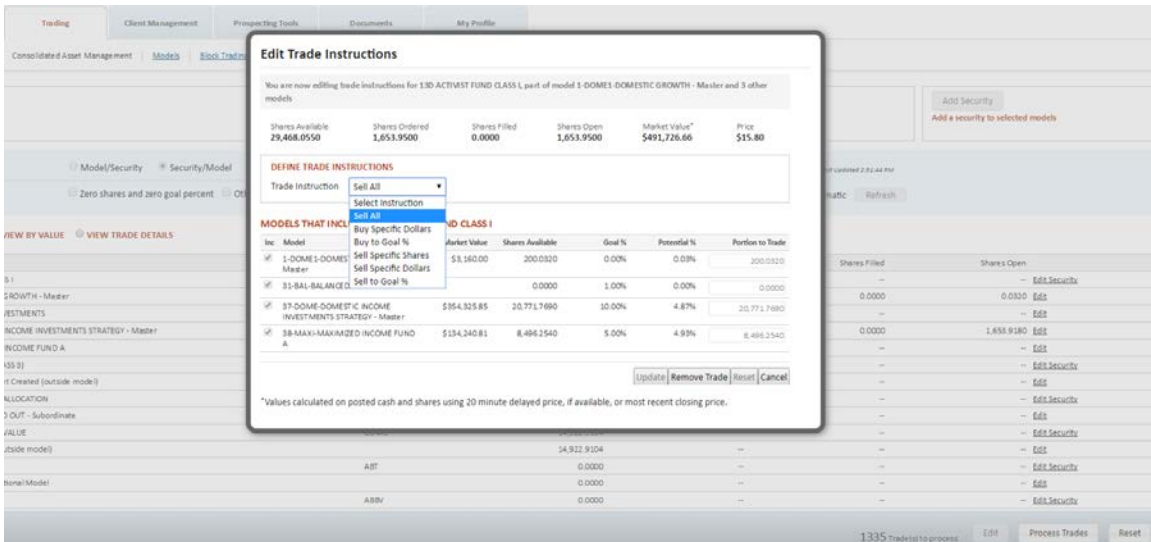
Trading | Client Management | Prospecting Tools | Documents | My Profile

Consolidated Asset Management | Models | Block Trading

Edit Trade Instructions

You are now editing trade instructions for 13D ACTIVIST FUND CLASS I, part of model 1-DOMES-DOMESTIC GROWTH - Master and 3 other models

| Shares Available | Shares Ordered | Shares Filled | Shares Open | Market Value* | Price |
|---|---|---|---|---|---|
| 29,468.0550 | 1,653.9500 | 0.0000 | 1,653.9500 | $491,726.66 | $15.80 |

DEFINE TRADE INSTRUCTIONS

Trade Instruction Sell All

Select Instruction
Sell All
Buy Specific Dollars
Buy to Goal %
Sell Specific Shares
Sell Specific Dollars
Sell to Goal %

MODELS THAT INCL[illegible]ND CLASS I

| Inc | Model | Market Value | Shares Available | Goal % | Potential % | Portion to Trade |
|---|---|---|---|---|---|---|
| ✓ | 1-DOMES-DOMES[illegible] Master | $3,160.00 | 200.0320 | 0.00% | 0.03% | 200.0320 |
| ✓ | 31-BAL-BALANCED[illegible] | | 0.0000 | 1.00% | 0.00% | 0.0000 |
| ✓ | 37-DOME-DOMESTIC INCOME INVESTMENTS STRATEGY - Master | $354,325.85 | 20,771.7690 | 10.00% | 4.87% | 20,771.7690 |
| ✓ | 38-MAXI-MAXIMIZED INCOME FUND A | $134,240.81 | 8,496.2540 | 5.00% | 4.93% | 8,496.2540 |

Update | Remove Trade | Reset | Cancel

*Values calculated on posted cash and shares using 20 minute delayed price, if available, or most recent closing price.

Add Security
Add a security to selected models

Model/Security  Security/Model
Zero shares and zero goal percent  Oth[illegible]
Last Updated 2:51:44 PM
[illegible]matic  Refresh

VIEW BY VALUE  VIEW TRADE DETAILS

Shares Filled | Shares Open

S I — Edit Security
GROWTH - Master 0.0000 0.0320 Edit
VESTMENTS — Edit
INCOME INVESTMENTS STRATEGY - Master 0.0000 1,653.9180 Edit
INCOME FUND A — Edit
ASS I) — Edit Security
t Created (outside model) — Edit
ALLOCATION — Edit Security
OUT - Subordinate — Edit
VALUE — Edit Security
utside model) 14,922.9104 — Edit
ABT 0.0000 — Edit Security
tional Model 0.0000 — Edit
ABBV 0.0000 — Edit Security

1335 Trade(s) to process  Edit  Process Trades  Reset